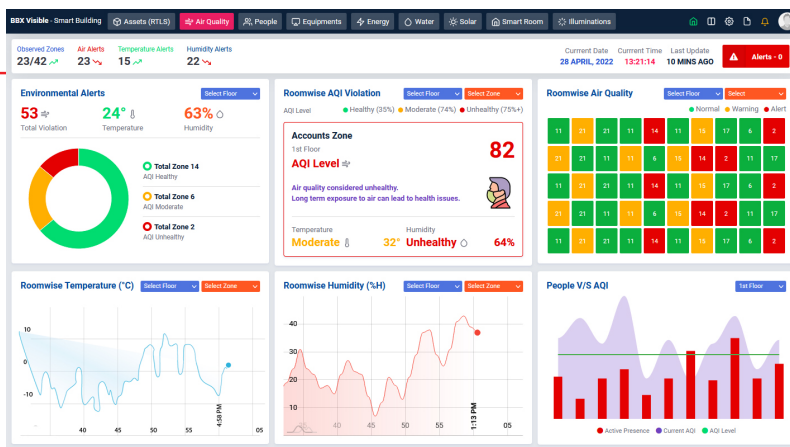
BBX Visible · Smart Building Assets (RTLS) Air Quality People Equipments Energy Water Solar Smart Room Illuminations

Observed Zones 23/42 Air Alerts 23 Temperature Alerts 15 Humidity Alerts 22

Current Date 28 APRIL, 2022 Current Time 13:21:14 Last Update 10 MINS AGO Alerts - 0

Environmental Alerts
Select Floor
53 Total Violation
24° Temperature
63% Humidity
Total Zone 14 AQI Healthy
Total Zone 6 AQI Moderate
Total Zone 2 AQI Unhealthy

Roomwise AQI Violation
Select Floor Select Zone
AQI Level Healthy (35%) Moderate (74%) Unhealthy (75%+)
Accounts Zone
1st Floor
AQI Level
82
Air quality considered unhealthy.
Long term exposure to air can lead to health issues.
Temperature Moderate 32°
Humidity Unhealthy 64%

Roomwise Air Quality
Select Floor Select
Normal Warning Alert

| 11 | 21 | 21 | 11 | 14 | 11 | 15 | 17 | 6 | 2 |
|---|---|---|---|---|---|---|---|---|---|
| 21 | 21 | 21 | 11 | 6 | 13 | 14 | 21 | 11 | 17 |
| 11 | 21 | 11 | 11 | 14 | 11 | 15 | 17 | 6 | 2 |
| 21 | 11 | 11 | 21 | 15 | 21 | 14 | 21 | 11 | 11 |
| 11 | 11 | 21 | 11 | 14 | 11 | 15 | 17 | 6 | 2 |

Roomwise Temperature (°C)
Select Floor Select Zone
10 0 -10
30 45 50 55 00 05
4:58 PM

Roomwise Humidity (%H)
Select Floor Select Zone
40 30 20
40 45 50 55 00 05
1:13 PM

People V/S AQI
1st Floor
Active Presence Current AQI AQI Level